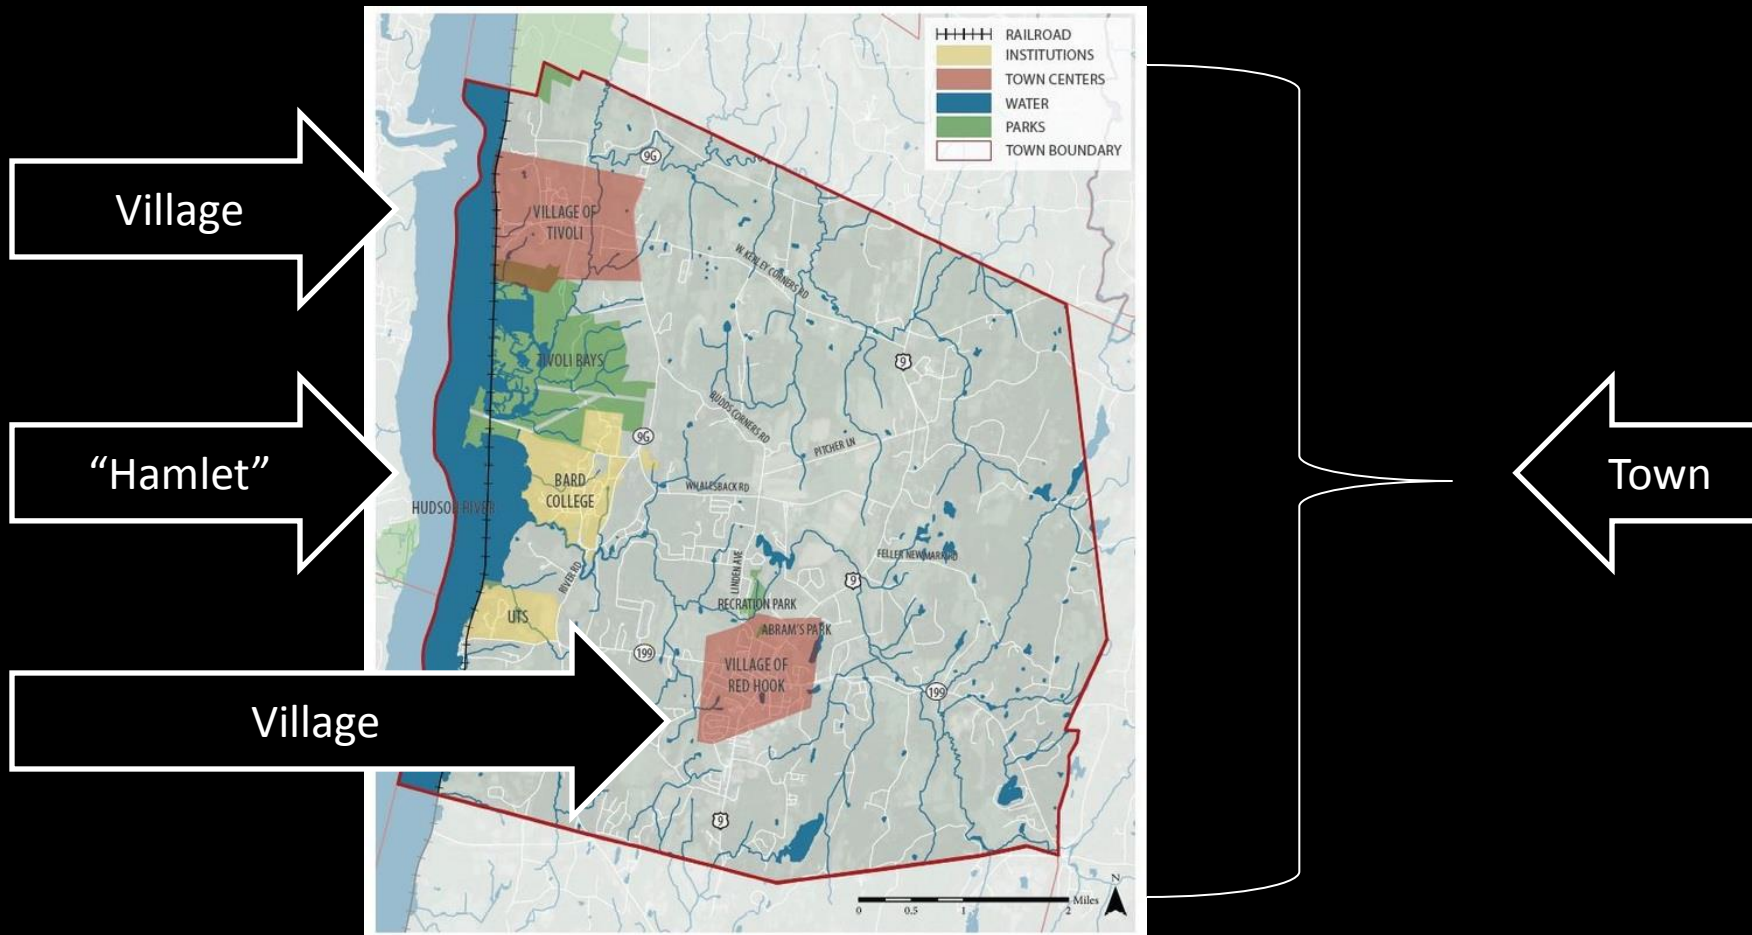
RAILROAD
INSTITUTIONS
TOWN CENTERS
WATER
PARKS
TOWN BOUNDARY

Village

"Hamlet"

Village

Town

VILLAGE OF TIVOLI
96
W. KERLEY CORNERS RD
TIVOLI BAYS
9
BUDDS CORNERS RD
96
PITCHER LN
BARD COLLEGE
WHALESBACK RD
HUDSON RIVER
FELLER NEWMARK RD
LINDEN AVE
9
RIVER RD
RECRATION PARK
UTS
ABRAM'S PARK
199
VILLAGE OF RED HOOK
199
9
0 0.5 1 2 Miles
N